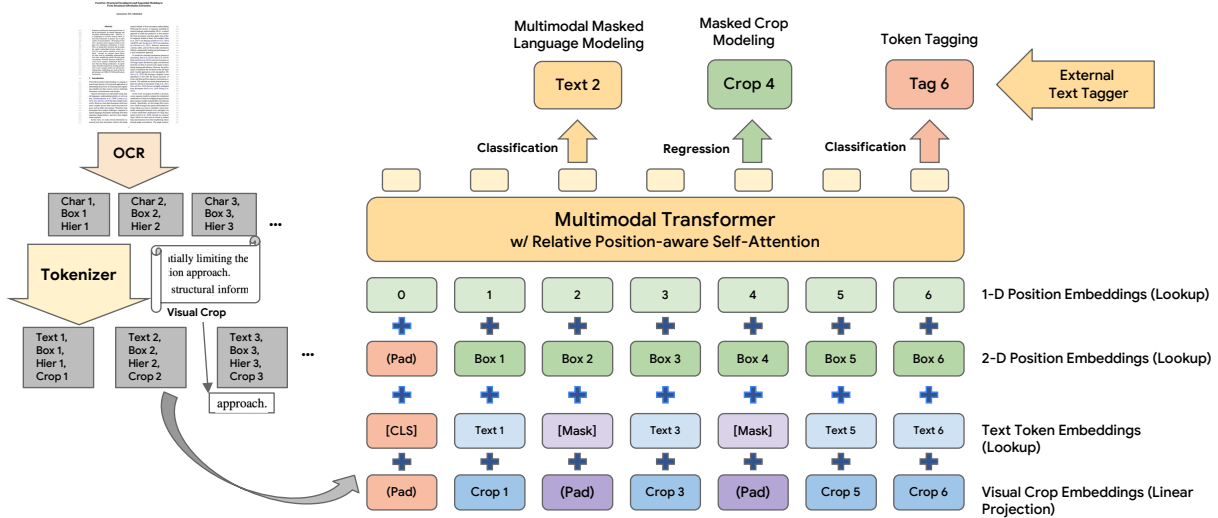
Multimodal Masked Language Modeling

Masked Crop Modeling

Token Tagging

Text 2

Crop 4

Tag 6

External Text Tagger

OCR

Classification

Regression

Classification

Char 1, Box 1 Hier 1

Char 2, Box 2, Hier 2

Char 3, Box 3, Hier 3

...

Multimodal Transformer
w/ Relative Position-aware Self-Attention

Tokenizer

ntially limiting the ion approach. structural inform

Visual Crop

Text 1, Box 1, Hier 1, Crop 1

Text 2, Box 2, Hier 2, Crop 2

Text 3, Box 3, Hier 3, Crop 3

...

approach.

| 0 | 1 | 2 | 3 | 4 | 5 | 6 | 1-D Position Embeddings (Lookup) |
|---|---|---|---|---|---|---|---|
| (Pad) | Box 1 | Box 2 | Box 3 | Box 4 | Box 5 | Box 6 | 2-D Position Embeddings (Lookup) |
| [CLS] | Text 1 | [Mask] | Text 3 | [Mask] | Text 5 | Text 6 | Text Token Embeddings (Lookup) |
| (Pad) | Crop 1 | (Pad) | Crop 3 | (Pad) | Crop 5 | Crop 6 | Visual Crop Embeddings (Linear Projection) |